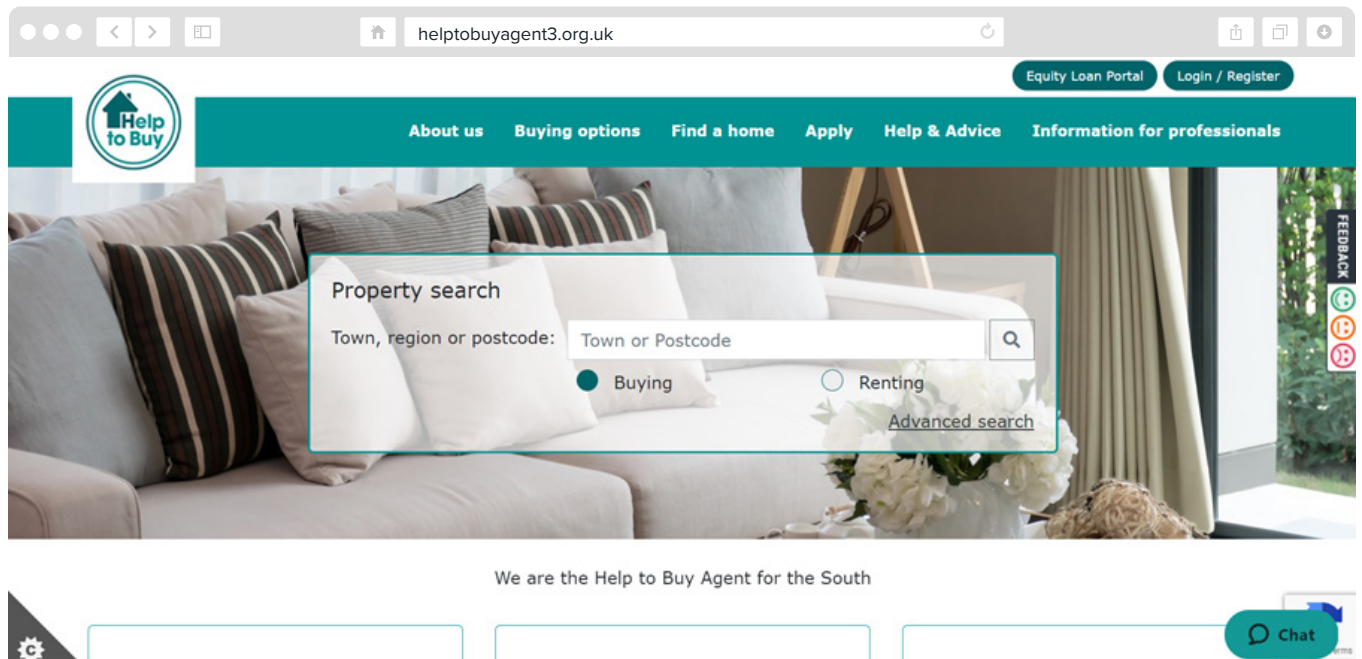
helptobuyagent3.org.uk

Equity Loan Portal

Login / Register

Help to Buy

About us

Buying options

Find a home

Apply

Help & Advice

Information for professionals

FEEDBACK

Property search

Town, region or postcode:

Town or Postcode

Buying

Renting

Advanced search

We are the Help to Buy Agent for the South

Chat